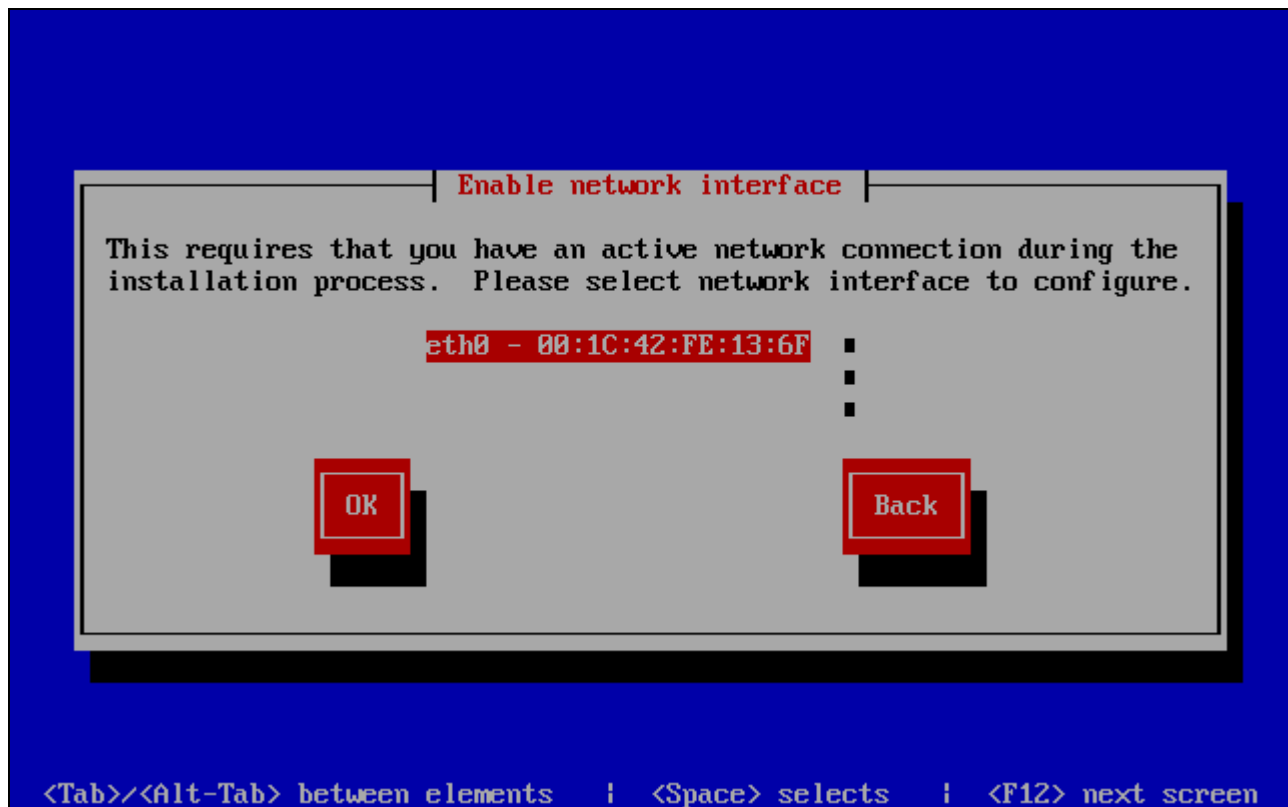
Enable network interface

This requires that you have an active network connection during the installation process. Please select network interface to configure.

eth0 - 00:1C:42:FE:13:6F

OK

Back

<Tab>/<Alt-Tab> between elements | <Space> selects | <F12> next screen